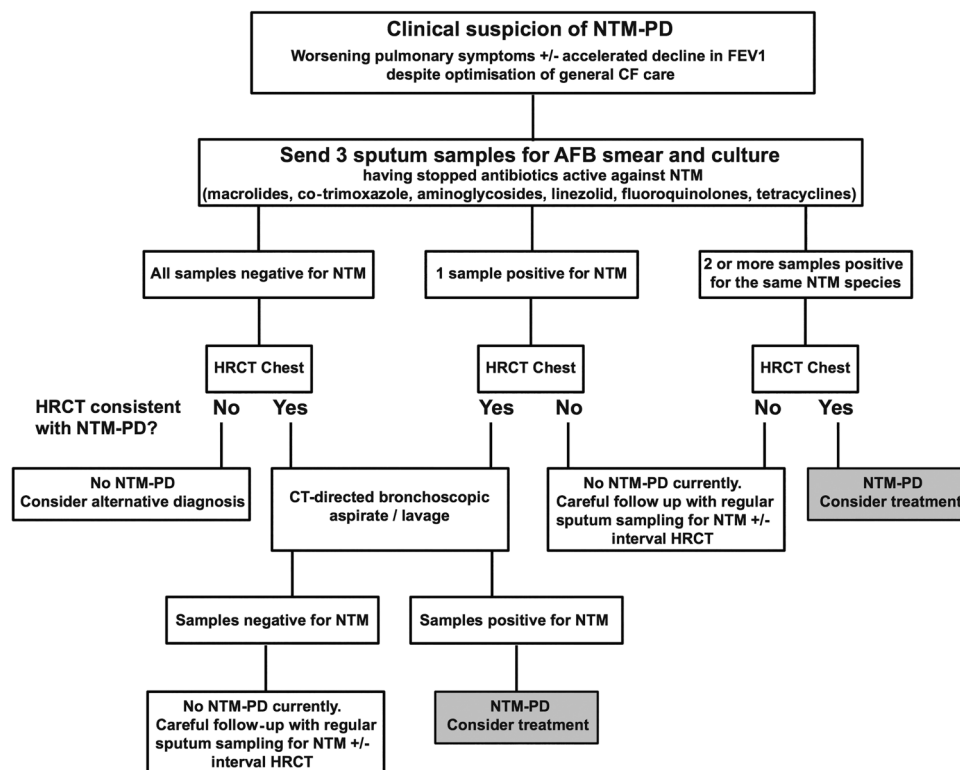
Clinical suspicion of NTM-PD
Worsening pulmonary symptoms +/- accelerated decline in FEV1 despite optimisation of general CF care

Send 3 sputum samples for AFB smear and culture
having stopped antibiotics active against NTM
(macrolides, co-trimoxazole, aminoglycosides, linezolid, fluoroquinolones, tetracyclines)

All samples negative for NTM

1 sample positive for NTM

2 or more samples positive for the same NTM species

HRCT Chest

HRCT Chest

HRCT Chest

HRCT consistent with NTM-PD?

No

Yes

Yes

No

No

Yes

No NTM-PD
Consider alternative diagnosis

CT-directed bronchoscopic aspirate / lavage

No NTM-PD currently.
Careful follow up with regular sputum sampling for NTM +/- interval HRCT

NTM-PD
Consider treatment

Samples negative for NTM

Samples positive for NTM

No NTM-PD currently.
Careful follow-up with regular sputum sampling for NTM +/- interval HRCT

NTM-PD
Consider treatment